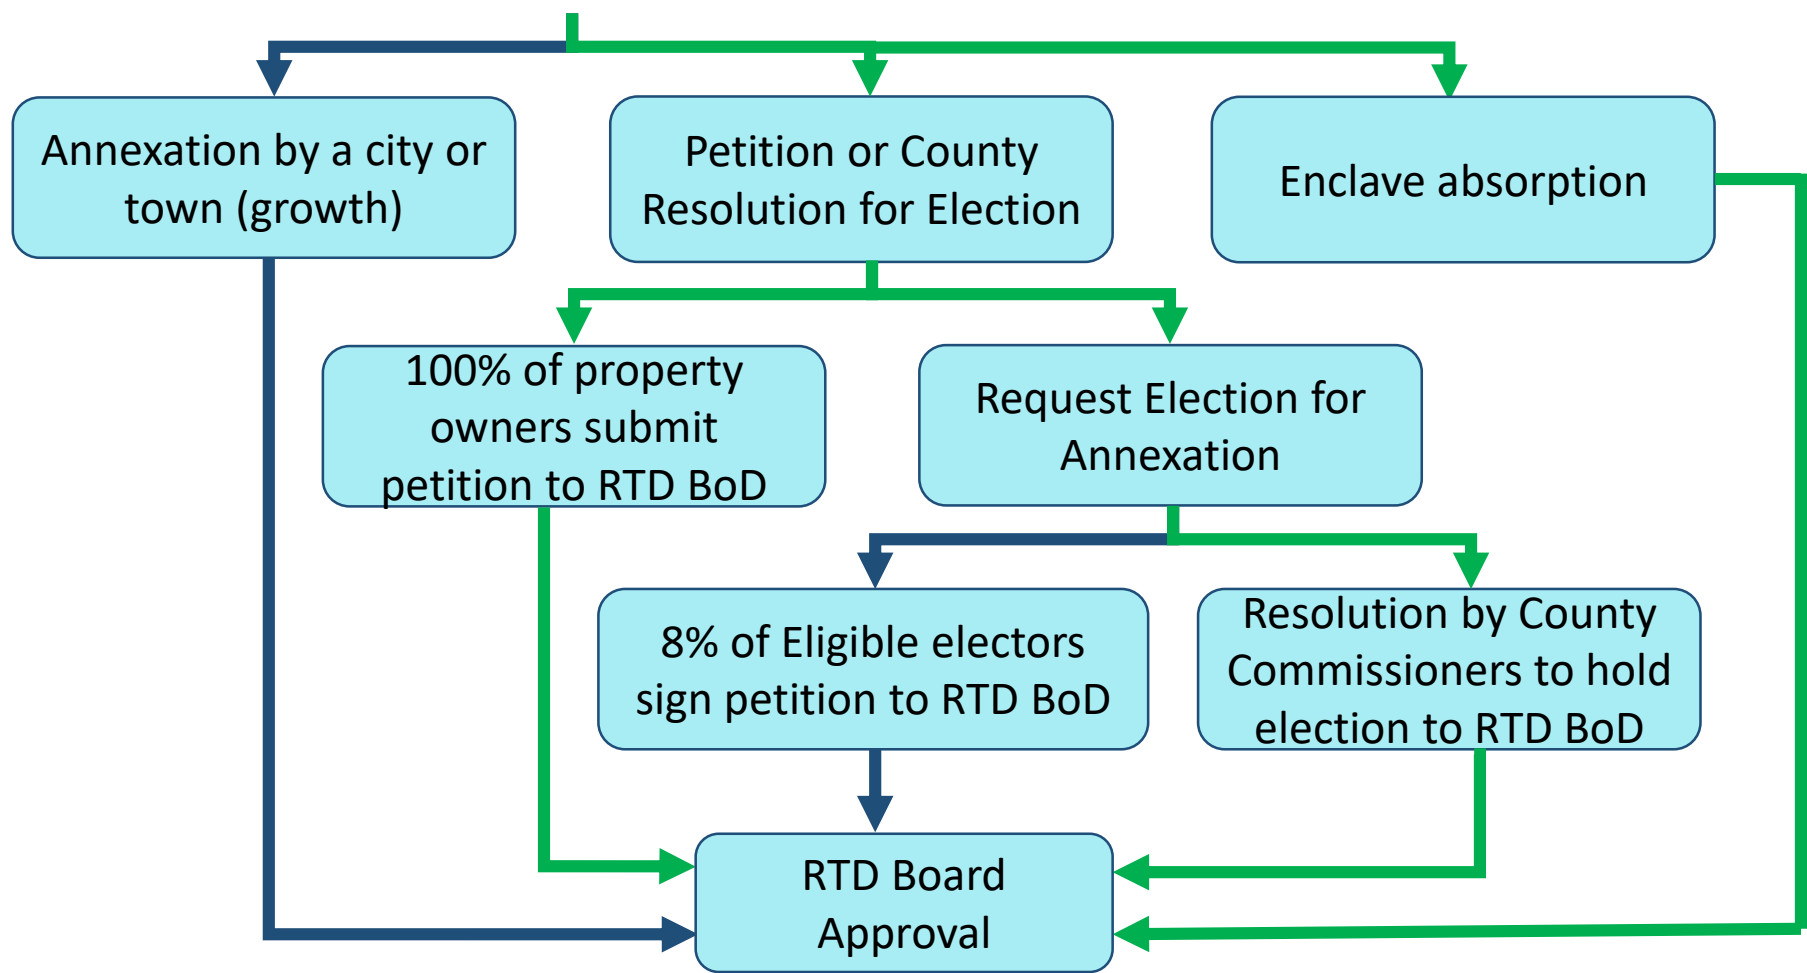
Annexation by a city or town (growth)

Petition or County Resolution for Election

Enclave absorption

100% of property owners submit petition to RTD BoD

Request Election for Annexation

8% of Eligible electors sign petition to RTD BoD

Resolution by County Commissioners to hold election to RTD BoD

RTD Board Approval